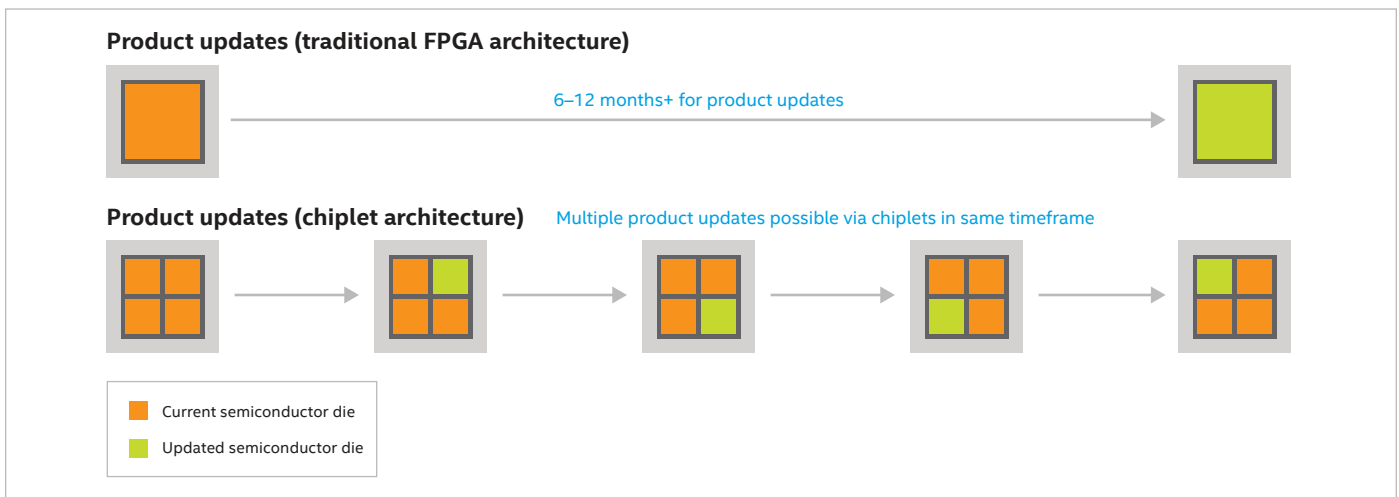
Product updates (traditional FPGA architecture)

6–12 months+ for product updates

Product updates (chiplet architecture)

Multiple product updates possible via chiplets in same timeframe

Current semiconductor die

Updated semiconductor die